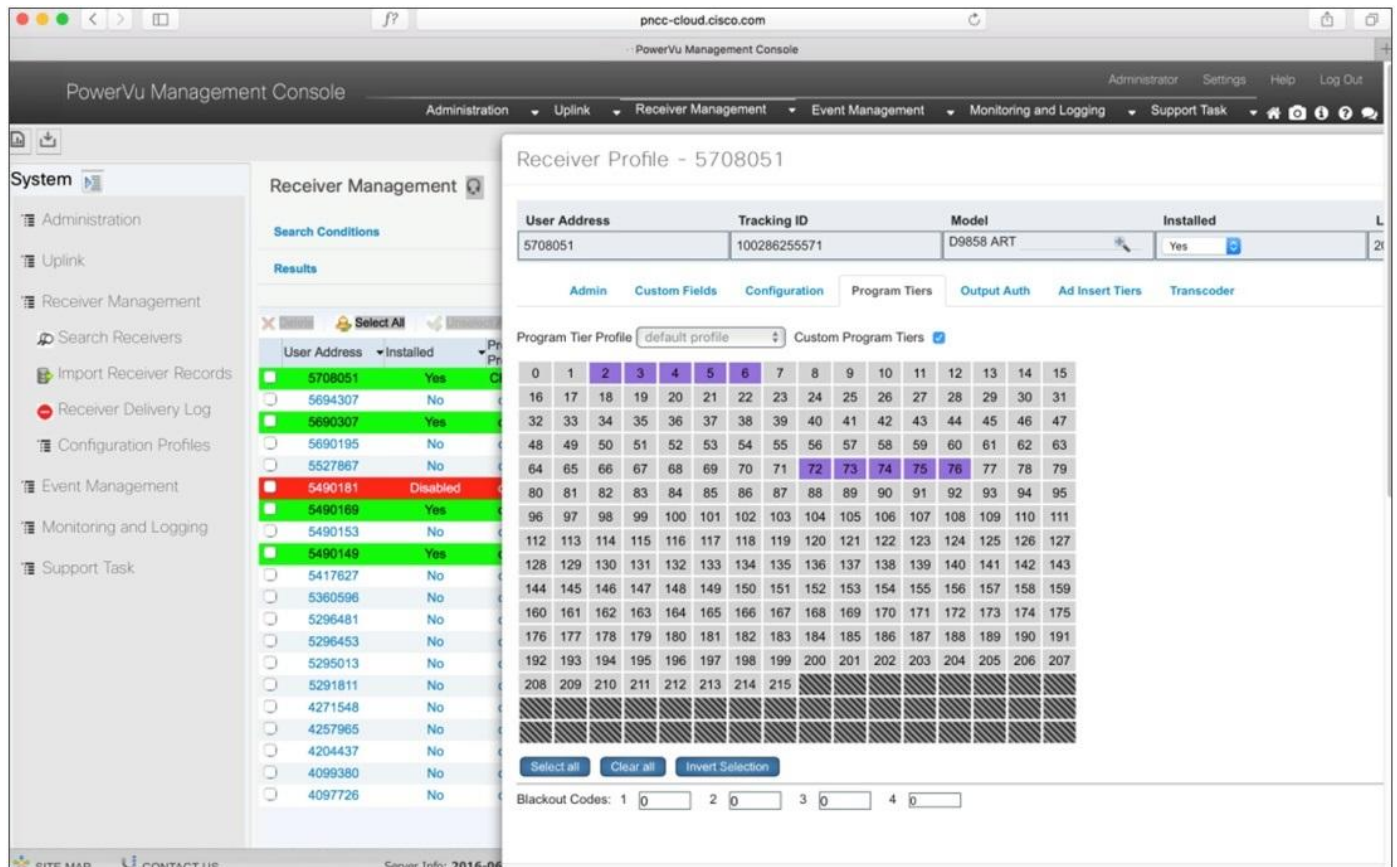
pncc-cloud.cisco.com

PowerVu Management Console

PowerVu Management Console

Administrator Settings Help Log Out

Administration Uplink Receiver Management Event Management Monitoring and Logging Support Task

System

Administration

Uplink

Receiver Management

Search Receivers

Import Receiver Records

Receiver Delivery Log

Configuration Profiles

Event Management

Monitoring and Logging

Support Task

Receiver Management

Search Conditions

Results

Delete Select All Unselect

| User Address | Installed |
|---|---|
| 5708051 | Yes |
| 5694307 | No |
| 5690307 | Yes |
| 5690195 | No |
| 5527867 | No |
| 5490181 | Disabled |
| 5490169 | Yes |
| 5490153 | No |
| 5490149 | Yes |
| 5417627 | No |
| 5360596 | No |
| 5296481 | No |
| 5296453 | No |
| 5295013 | No |
| 5291811 | No |
| 4271548 | No |
| 4257965 | No |
| 4204437 | No |
| 4099380 | No |
| 4097726 | No |

SITE MAP CONTACT US Server Info: 2016-06

Receiver Profile - 5708051

| User Address | Tracking ID | Model | Installed |
|---|---|---|---|
| 5708051 | 100286255571 | D9858 ART | Yes |

Admin Custom Fields Configuration Program Tiers Output Auth Ad Insert Tiers Transcoder

Program Tier Profile default profile Custom Program Tiers

| 0 | 1 | 2 | 3 | 4 | 5 | 6 | 7 | 8 | 9 | 10 | 11 | 12 | 13 | 14 | 15 |
|---|---|---|---|---|---|---|---|---|---|---|---|---|---|---|---|
| 16 | 17 | 18 | 19 | 20 | 21 | 22 | 23 | 24 | 25 | 26 | 27 | 28 | 29 | 30 | 31 |
| 32 | 33 | 34 | 35 | 36 | 37 | 38 | 39 | 40 | 41 | 42 | 43 | 44 | 45 | 46 | 47 |
| 48 | 49 | 50 | 51 | 52 | 53 | 54 | 55 | 56 | 57 | 58 | 59 | 60 | 61 | 62 | 63 |
| 64 | 65 | 66 | 67 | 68 | 69 | 70 | 71 | 72 | 73 | 74 | 75 | 76 | 77 | 78 | 79 |
| 80 | 81 | 82 | 83 | 84 | 85 | 86 | 87 | 88 | 89 | 90 | 91 | 92 | 93 | 94 | 95 |
| 96 | 97 | 98 | 99 | 100 | 101 | 102 | 103 | 104 | 105 | 106 | 107 | 108 | 109 | 110 | 111 |
| 112 | 113 | 114 | 115 | 116 | 117 | 118 | 119 | 120 | 121 | 122 | 123 | 124 | 125 | 126 | 127 |
| 128 | 129 | 130 | 131 | 132 | 133 | 134 | 135 | 136 | 137 | 138 | 139 | 140 | 141 | 142 | 143 |
| 144 | 145 | 146 | 147 | 148 | 149 | 150 | 151 | 152 | 153 | 154 | 155 | 156 | 157 | 158 | 159 |
| 160 | 161 | 162 | 163 | 164 | 165 | 166 | 167 | 168 | 169 | 170 | 171 | 172 | 173 | 174 | 175 |
| 176 | 177 | 178 | 179 | 180 | 181 | 182 | 183 | 184 | 185 | 186 | 187 | 188 | 189 | 190 | 191 |
| 192 | 193 | 194 | 195 | 196 | 197 | 198 | 199 | 200 | 201 | 202 | 203 | 204 | 205 | 206 | 207 |
| 208 | 209 | 210 | 211 | 212 | 213 | 214 | 215 | | | | | | | | |

Select all Clear all Invert Selection

Blackout Codes: 1 0 2 0 3 0 4 0